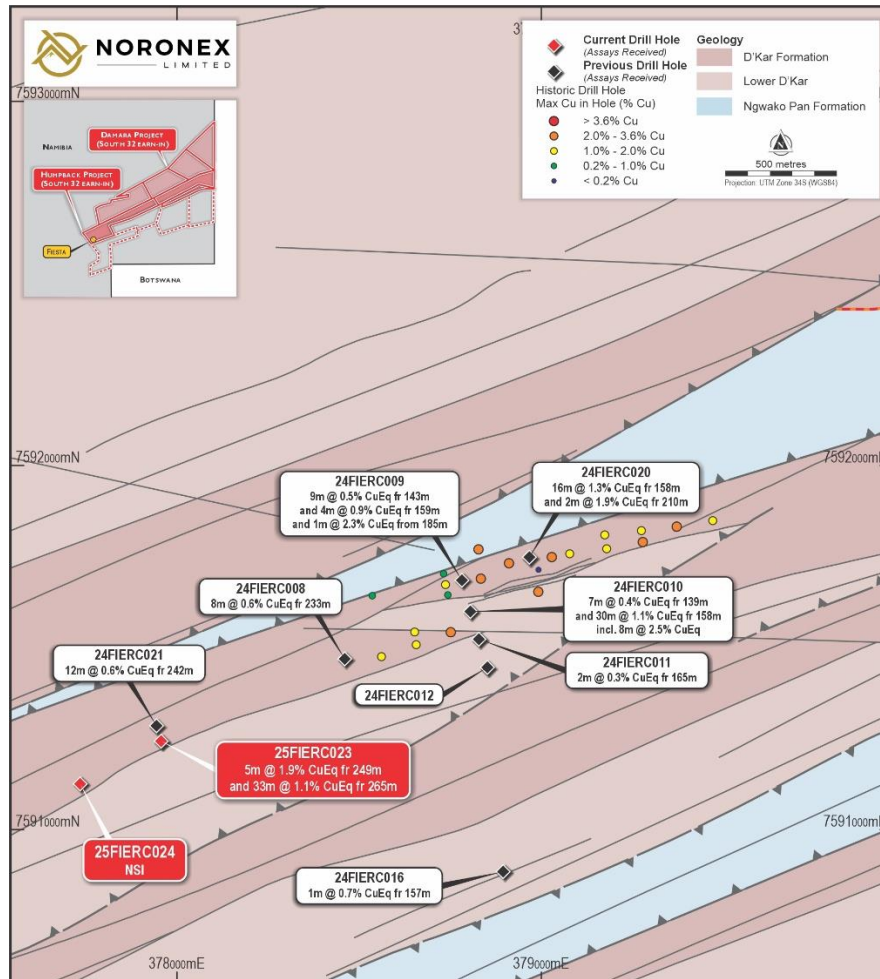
NORONEX
LIMITED

7593000mN

Namibia
Damara Project (South 32 earn-in)
Humpback Project (South 32 earn-in)
Fiesta
Botswana

3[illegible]

Current Drill Hole
(Assays Received)
Previous Drill Hole
(Assays Received)
Historic Drill Hole
Max Cu in Hole (% Cu)
> 3.6% Cu
2.0% - 3.6% Cu
1.0% - 2.0% Cu
0.2% - 1.0% Cu
< 0.2% Cu

Geology
D'Kar Formation
Lower D'Kar
Ngwako Pan Formation

500 metres
Projection: UTM Zone 34S (WGS84)

7592000mN
7592000mN

24FIERC009
9m @ 0.5% CuEq fr 143m
and 4m @ 0.9% CuEq fr 159m
and 1m @ 2.3% CuEq from 185m

24FIERC020
16m @ 1.3% CuEq fr 158m
and 2m @ 1.9% CuEq fr 210m

24FIERC008
8m @ 0.6% CuEq fr 233m

24FIERC010
7m @ 0.4% CuEq fr 139m
and 30m @ 1.1% CuEq fr 158m
incl. 8m @ 2.5% CuEq

24FIERC021
12m @ 0.6% CuEq fr 242m

24FIERC011
2m @ 0.3% CuEq fr 165m

24FIERC012

25FIERC023
5m @ 1.9% CuEq fr 249m
and 33m @ 1.1% CuEq fr 265m

7591000mN
7591000mN

25FIERC024
NSI

24FIERC016
1m @ 0.7% CuEq fr 157m

378000mE
379000mE